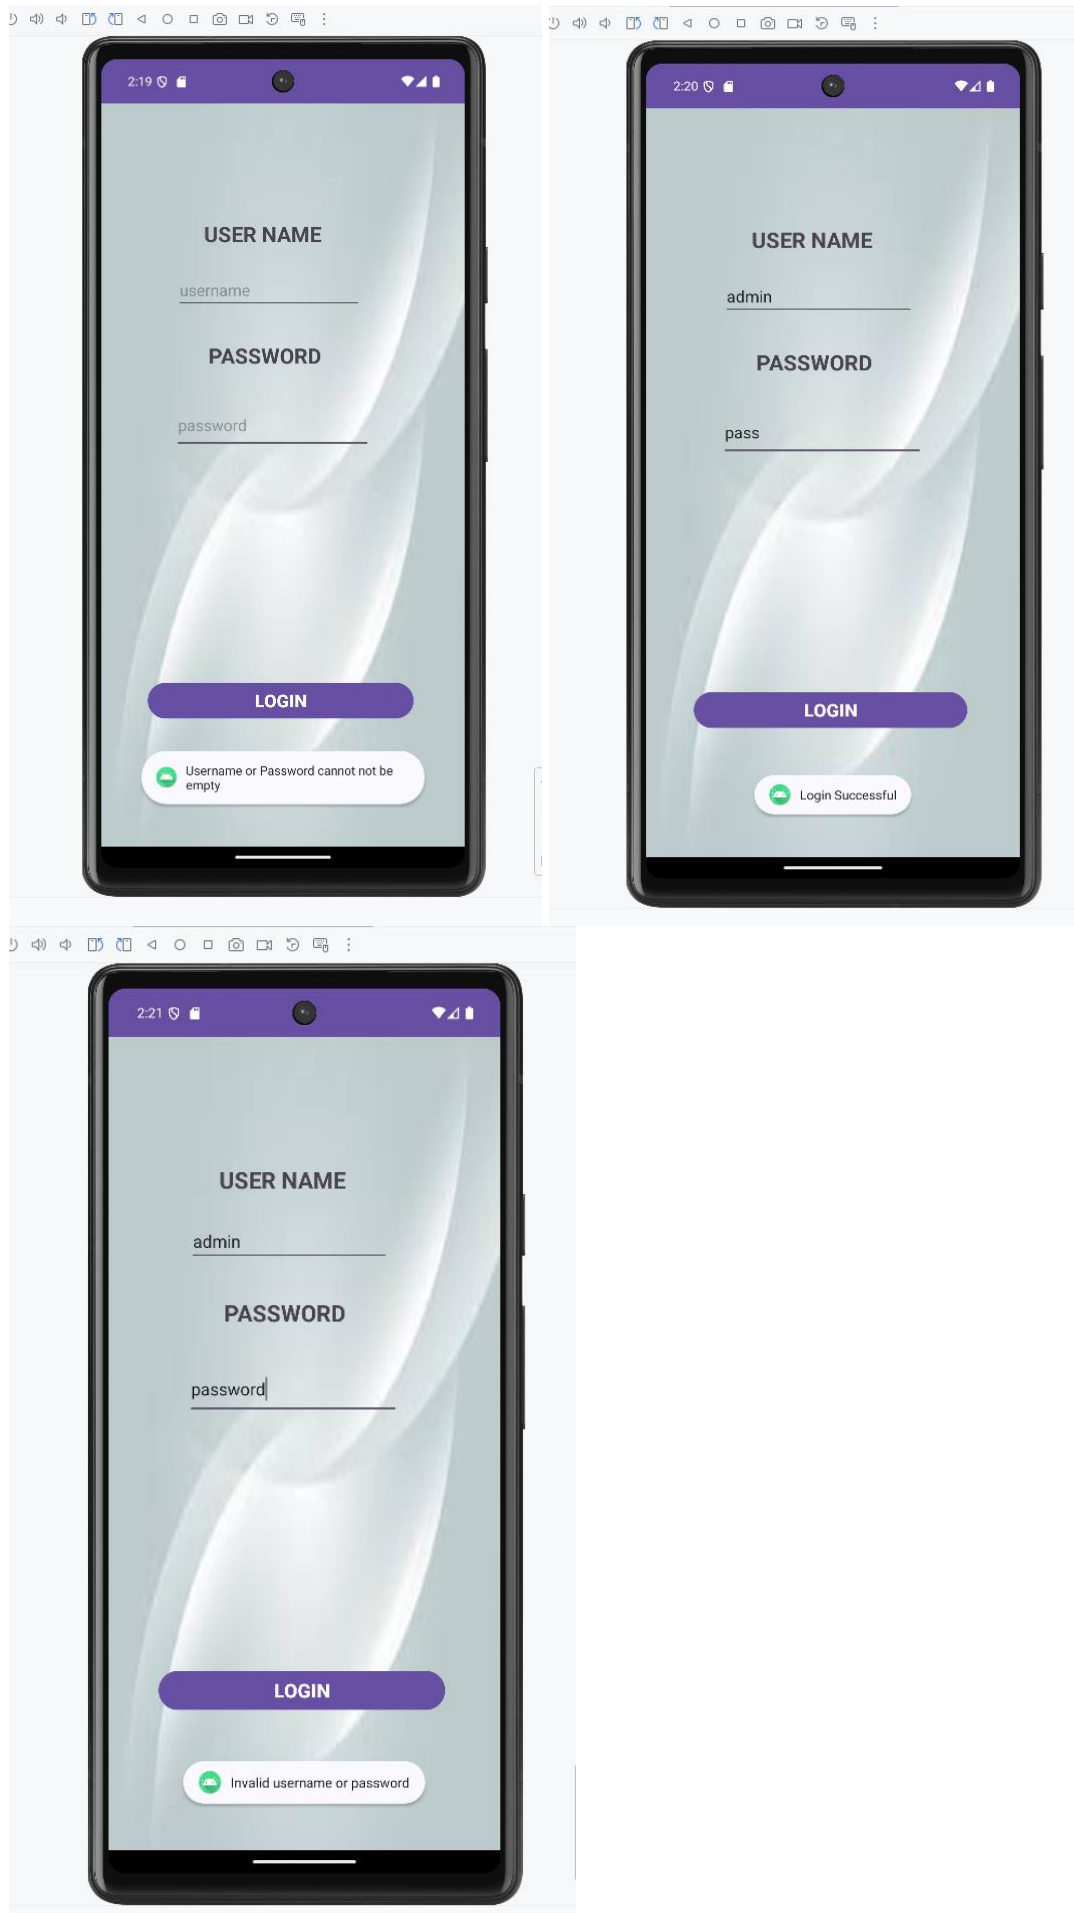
2:19

USER NAME

username

PASSWORD

password

LOGIN

Username or Password cannot not be empty

2:20

USER NAME

admin

PASSWORD

pass

LOGIN

Login Successful

2:21

USER NAME

admin

PASSWORD

password

LOGIN

Invalid username or password